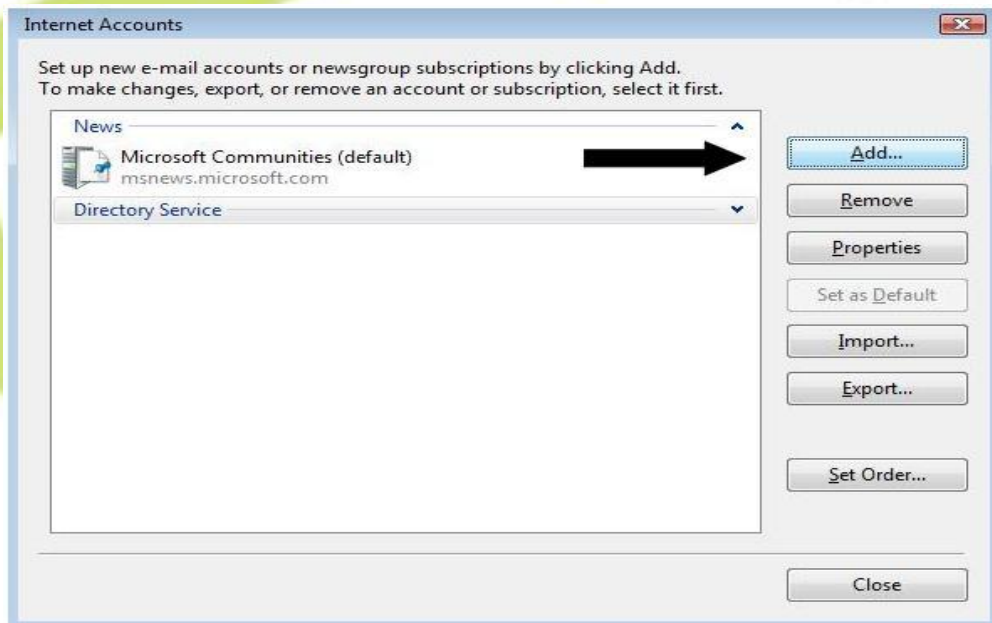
Internet Accounts

Set up new e-mail accounts or newsgroup subscriptions by clicking Add.
To make changes, export, or remove an account or subscription, select it first.

News

Microsoft Communities (default)
msnews.microsoft.com

Directory Service

Add...

Remove

Properties

Set as Default

Import...

Export...

Set Order...

Close